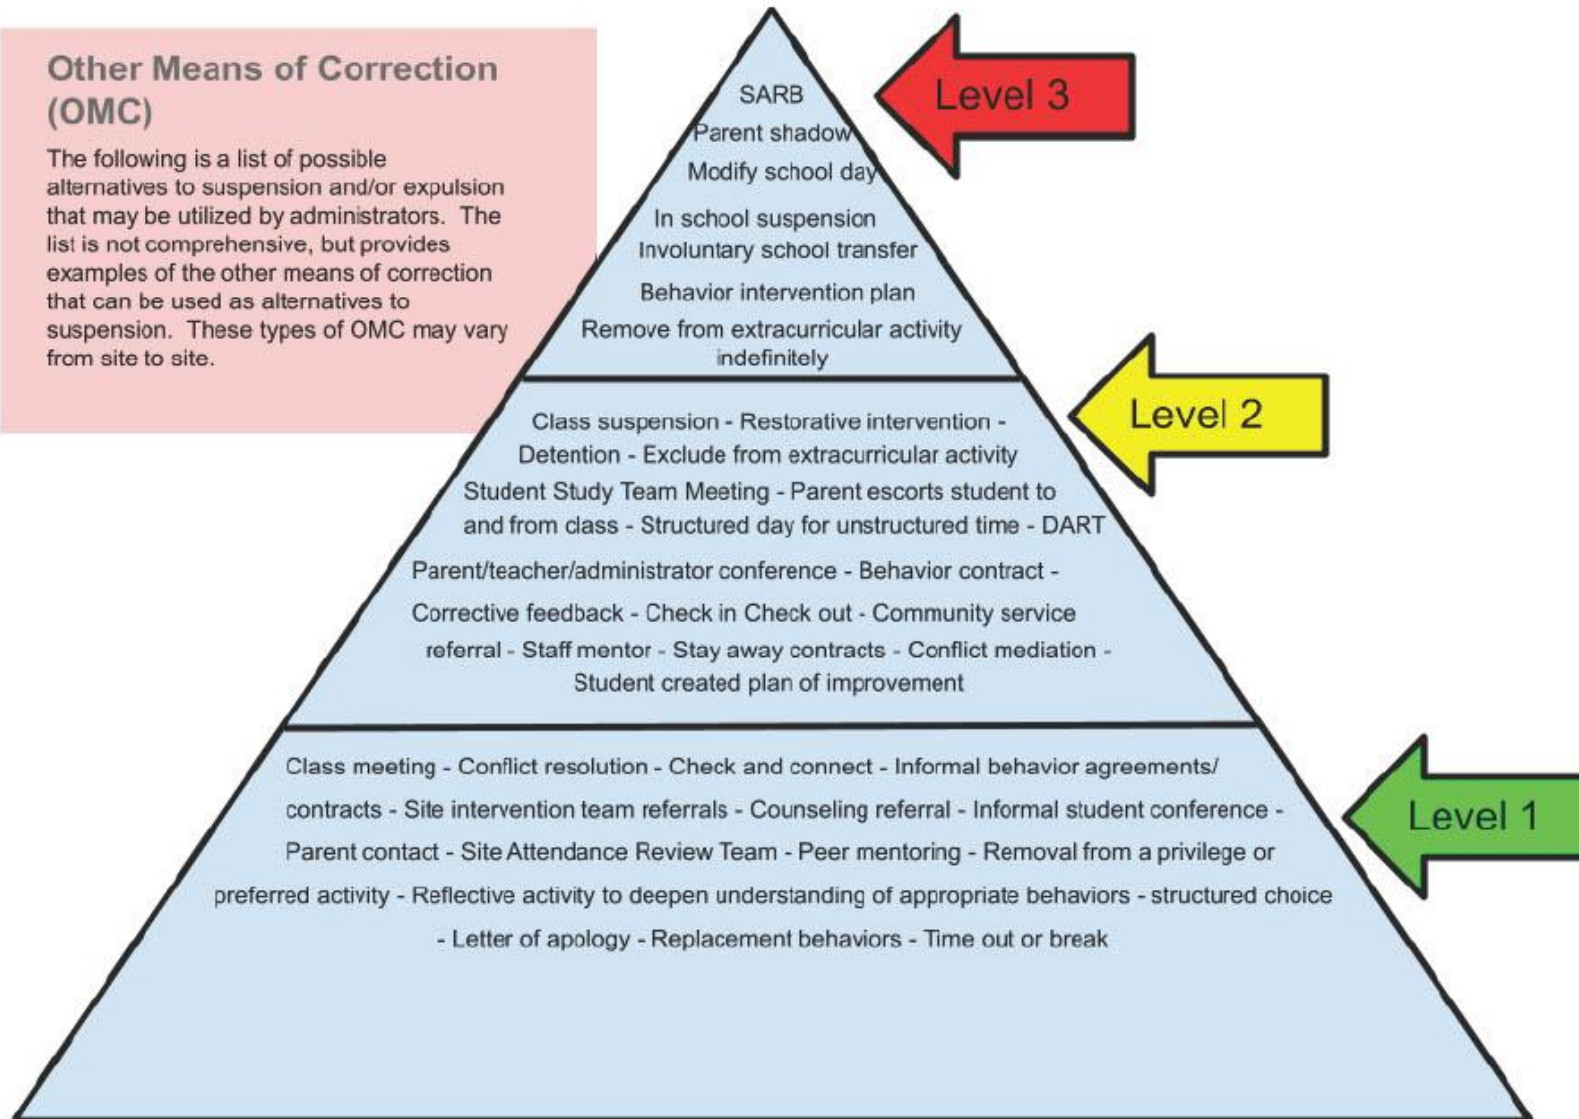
Other Means of Correction (OMC)

The following is a list of possible alternatives to suspension and/or expulsion that may be utilized by administrators. The list is not comprehensive, but provides examples of the other means of correction that can be used as alternatives to suspension. These types of OMC may vary from site to site.

SARB
Parent shadow
Modify school day
In school suspension
Involuntary school transfer
Behavior intervention plan
Remove from extracurricular activity indefinitely

Level 3

Class suspension - Restorative intervention - Detention - Exclude from extracurricular activity
Student Study Team Meeting - Parent escorts student to and from class - Structured day for unstructured time - DART
Parent/teacher/administrator conference - Behavior contract - Corrective feedback - Check in Check out - Community service referral - Staff mentor - Stay away contracts - Conflict mediation - Student created plan of improvement

Level 2

Class meeting - Conflict resolution - Check and connect - Informal behavior agreements/ contracts - Site intervention team referrals - Counseling referral - Informal student conference - Parent contact - Site Attendance Review Team - Peer mentoring - Removal from a privilege or preferred activity - Reflective activity to deepen understanding of appropriate behaviors - structured choice - Letter of apology - Replacement behaviors - Time out or break

Level 1